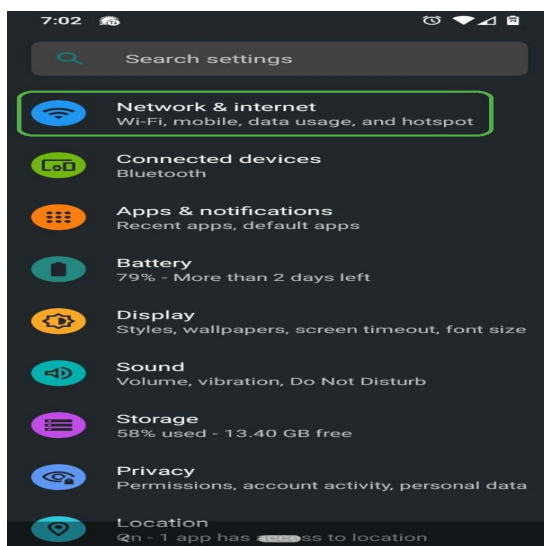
7:02

Search settings

Network & internet
Wi-Fi, mobile, data usage, and hotspot

Connected devices
Bluetooth

Apps & notifications
Recent apps, default apps

Battery
79% - More than 2 days left

Display
Styles, wallpapers, screen timeout, font size

Sound
Volume, vibration, Do Not Disturb

Storage
58% used - 13.40 GB free

Privacy
Permissions, account activity, personal data

Location
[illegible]n - 1 app has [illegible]ss to location